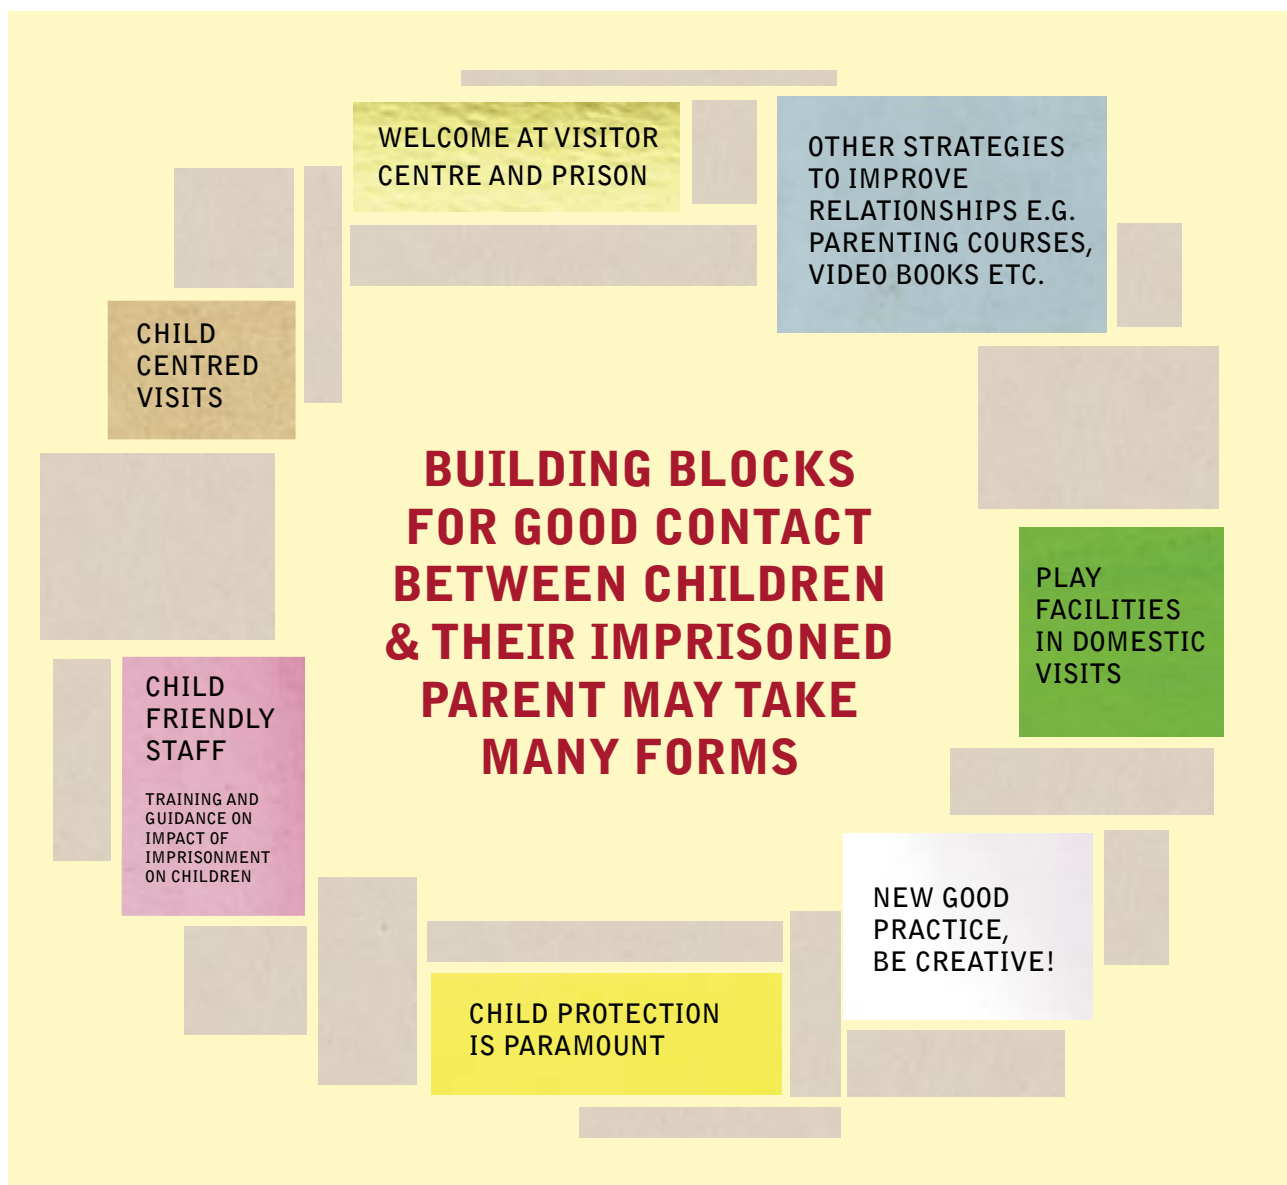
BUILDING BLOCKS FOR GOOD CONTACT BETWEEN CHILDREN & THEIR IMPRISONED PARENT MAY TAKE MANY FORMS

WELCOME AT VISITOR CENTRE AND PRISON

OTHER STRATEGIES TO IMPROVE RELATIONSHIPS E.G. PARENTING COURSES, VIDEO BOOKS ETC.

PLAY FACILITIES IN DOMESTIC VISITS

NEW GOOD PRACTICE, BE CREATIVE!

CHILD PROTECTION IS PARAMOUNT

CHILD FRIENDLY STAFF

TRAINING AND GUIDANCE ON IMPACT OF IMPRISONMENT ON CHILDREN

CHILD CENTRED VISITS